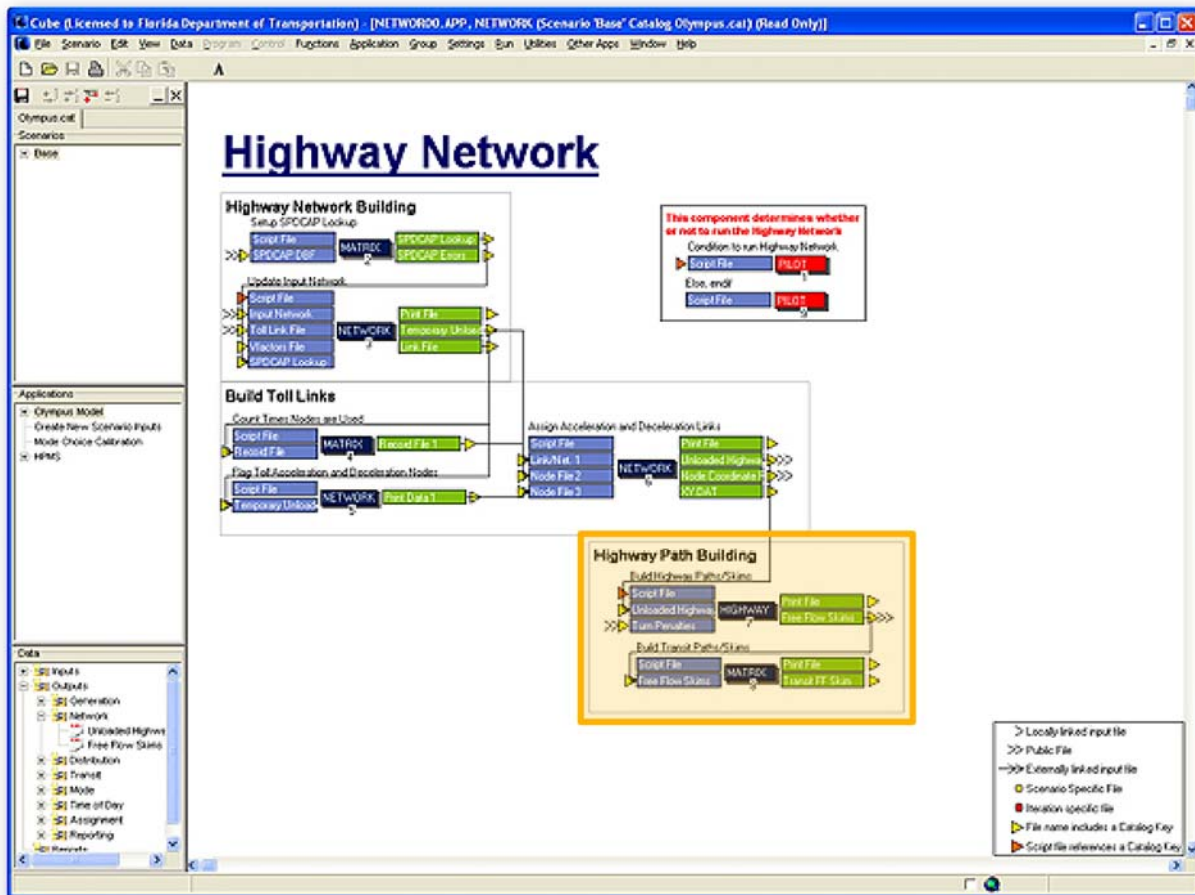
Cube (Licensed to Florida Department of Transportation) - [NETWORK00.APP, NETWORK (Scenario 'Base' Catalog Olympus.cat) (Read Only)]

File Scenario Edit View Data Program Control Functions Application Group Settings Run Utilities Other Apps Window Help

Olympus.cat

Scenarios

Base

Applications

Olympus Model
Create New Scenario Inputs
Mode Choice Calibration
HPMS

Data

Inputs
Outputs
Generation
Network
Unloaded Highwa
Free Flow Skims
Distribution
Transit
Mode
Time of Day
Assignment
Reporting
Reports

Highway Network

Highway Network Building

Setup SPDCAP Lookup

Script File
SPDCAP DBF
MATRIX 2
SPDCAP Lookup
SPDCAP Errors

Update Input Network

Script File
Input Network
Toll Link File
Vfactors File
SPDCAP Lookup
NETWORK 3
Print File
Temporary Unload
Link File

This component determines whether or not to run the Highway Network

Condition to run Highway Network

Script File
PILOT 1

Else, endif

Script File
PILOT 9

Build Toll Links

Count Times Nodes are Used

Script File
Record File
MATRIX 4
Record File 1

Flag Toll Acceleration and Deceleration Nodes

Script File
Temporary Unload
NETWORK 5
Print Data 1

Assign Acceleration and Deceleration Links

Script File
Link/Net. 1
Node File 2
Node File 3
NETWORK 6
Print File
Unloaded Highwa
Node Coordinate
KY.DAT

Highway Path Building

Build Highway Paths/Skims

Script File
Unloaded Highwa
Turn Penalties
HIGHWAY 7
Print File
Free Flow Skims

Build Transit Paths/Skims

Script File
Free Flow Skims
MATRIX 8
Print File
Transit FF Skim

> Locally linked input file
>> Public File
→ Externally linked input file
Scenario Specific File
Iteration specific file
File name includes a Catalog Key
Script file references a Catalog Key